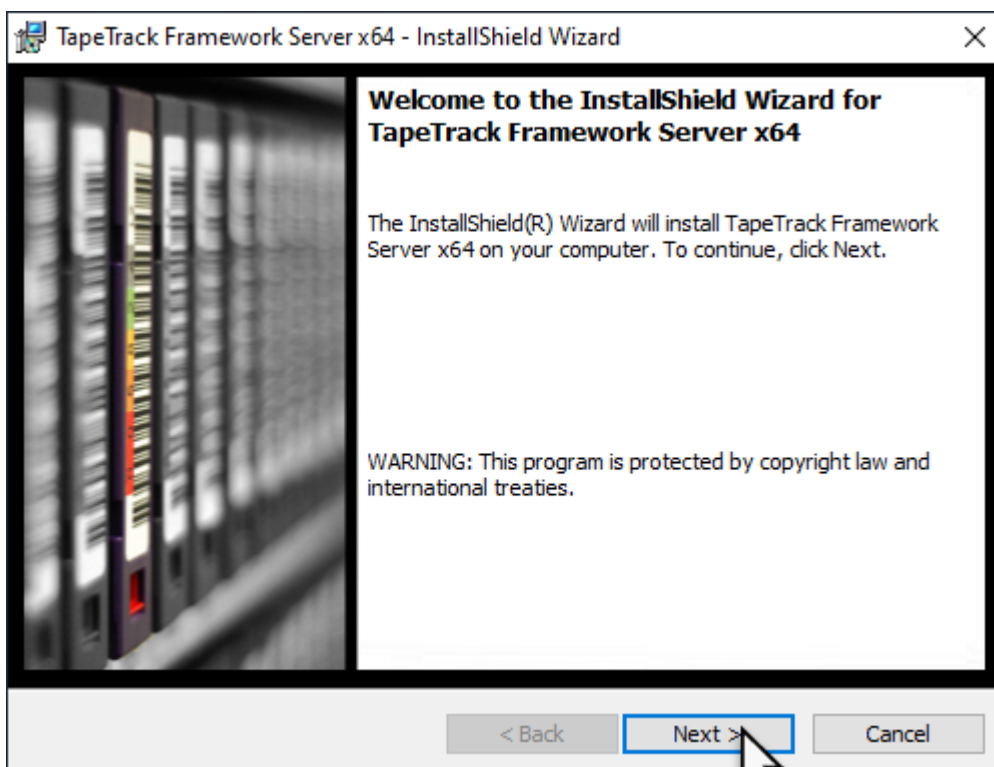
TapeTrack Framework Server x64 - InstallShield Wizard

×

Welcome to the InstallShield Wizard for TapeTrack Framework Server x64

The InstallShield(R) Wizard will install TapeTrack Framework Server x64 on your computer. To continue, click Next.

WARNING: This program is protected by copyright law and international treaties.

< Back

Next >

Cancel